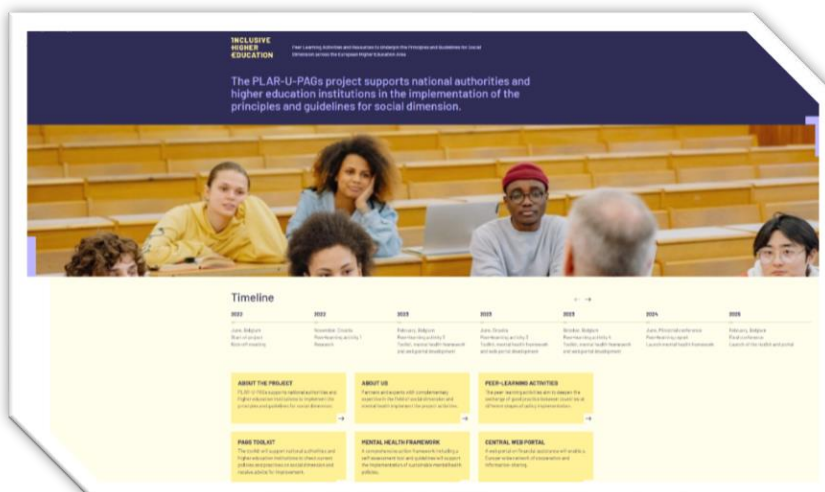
INCLUSIVE HIGHER EDUCATION

Peer Learning Activities and Resources to Underpin the Principles and Guidelines for Social Dimension across the European Higher Education Area

The PLAR-U-PAGs project supports national authorities and higher education institutions in the implementation of the principles and guidelines for social dimension.

Timeline

| 2022 | 2022 | 2023 | 2023 | 2023 | 2024 | 2025 |
|---|---|---|---|---|---|---|
| June, Belgium Start of project Kick-off meeting | November, Croatia Peer-learning activity 1 Research | February, Belgium Peer-learning activity 2 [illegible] | June, Croatia Peer-learning activity 3 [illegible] | October, Belgium Peer-learning activity 4 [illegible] | June, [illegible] Peer-learning report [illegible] | February, Belgium Final conference Launch of the toolkit and portal |

ABOUT THE PROJECT
PLAR-U-PAGs supports national authorities and higher education institutions to implement the principles and guidelines for social dimension.

ABOUT US
Partners and experts with complementary expertise in the field of social dimension and mental health implement the project activities.

PEER-LEARNING ACTIVITIES
The peer-learning activities aim to deepen the exchange of good practice between countries at different stages of policy implementation.

PAGS TOOLKIT
The toolkit will support national authorities and higher education institutions to check current policies and practices on social dimension and receive advice for improvement.

MENTAL HEALTH FRAMEWORK
A comprehensive action framework including a self-assessment tool and guidelines will support the implementation of sustainable mental health policies.

CENTRAL WEB PORTAL
A web portal on financial assistance will enable a Europe-wide network of cooperation and information sharing.